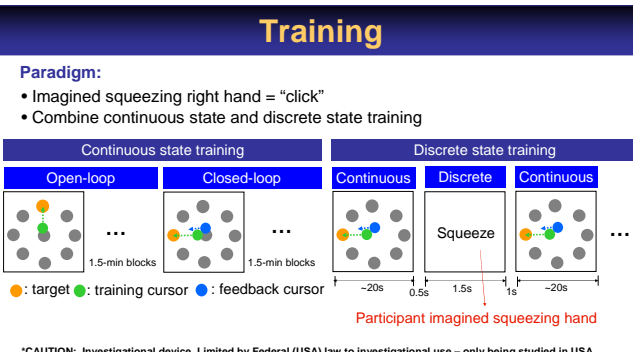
Training

Paradigm:

• Imagined squeezing right hand = "click"
• Combine continuous state and discrete state training

Continuous state training

Open-loop

…

1.5-min blocks

Closed-loop

…

1.5-min blocks

Discrete state training

Continuous

Discrete

Squeeze

Continuous

…

~20s

0.5s

1.5s

1s

~20s

●: target ●: training cursor ●: feedback cursor

Participant imagined squeezing hand

*CAUTION: Investigational device. Limited by Federal (USA) law to investigational use – only being studied in USA